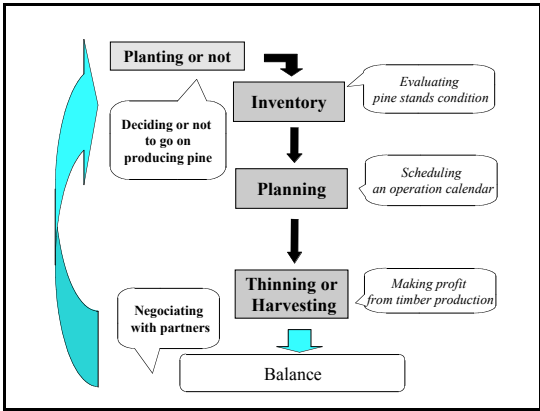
Planting or not

Inventory

Evaluating pine stands condition

Deciding or not to go on producing pine

Planning

Scheduling an operation calendar

Thinning or Harvesting

Making profit from timber production

Negociating with partners

Balance